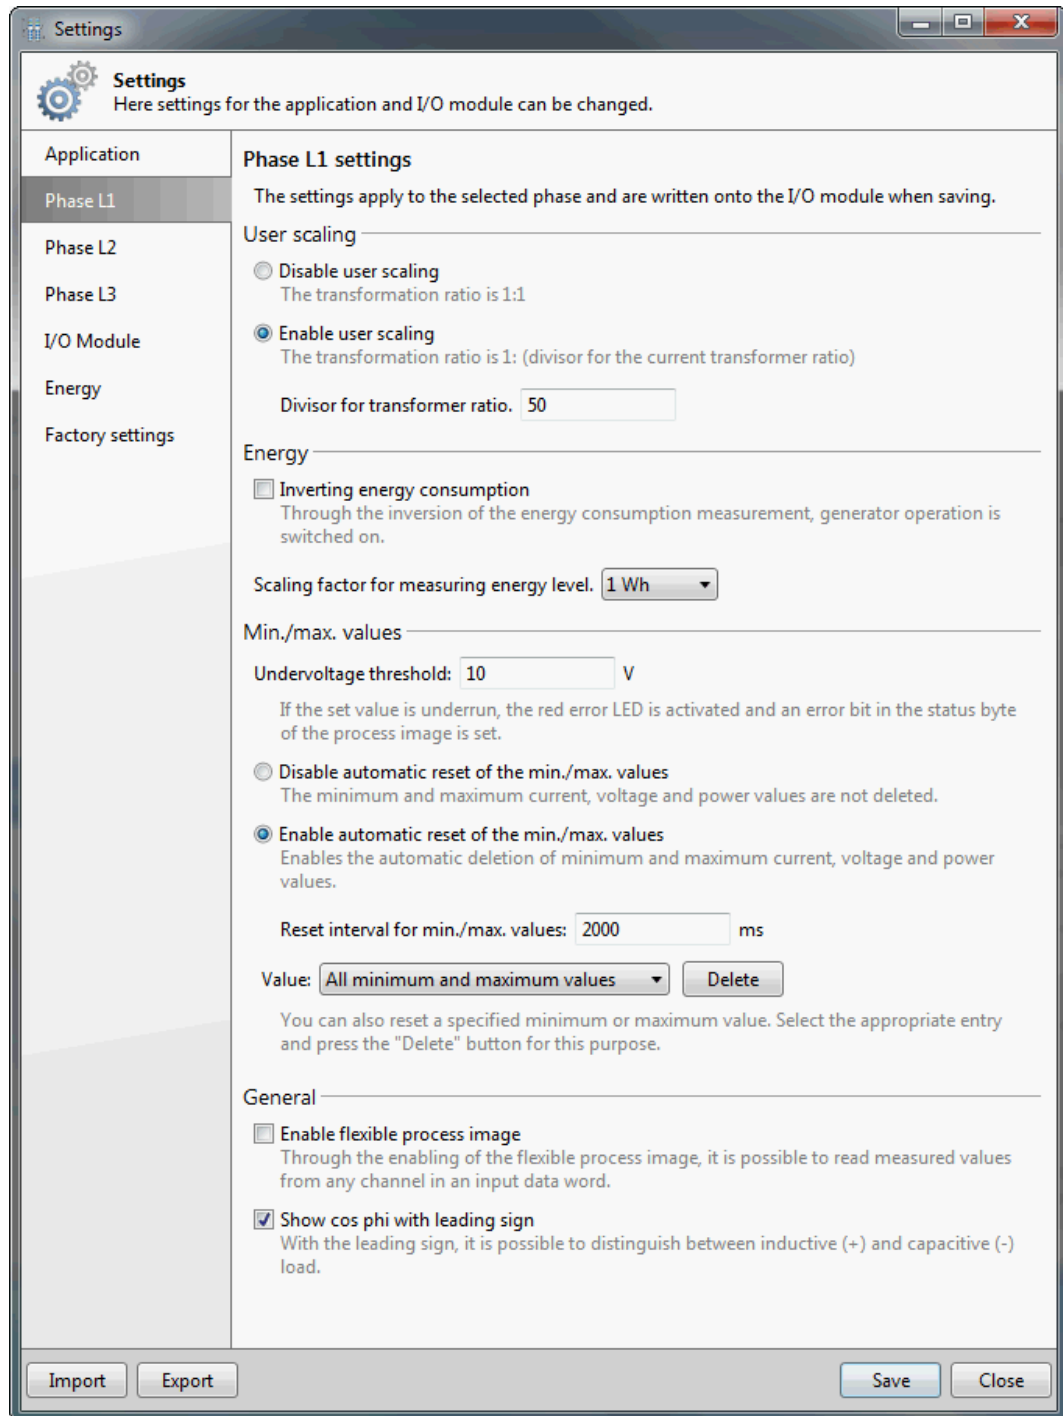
Settings

Settings
Here settings for the application and I/O module can be changed.

Application
Phase L1
Phase L2
Phase L3
I/O Module
Energy
Factory settings

Phase L1 settings
The settings apply to the selected phase and are written onto the I/O module when saving.

User scaling
Disable user scaling
The transformation ratio is 1:1
Enable user scaling
The transformation ratio is 1: (divisor for the current transformer ratio)
Divisor for transformer ratio. 50

Energy
Inverting energy consumption
Through the inversion of the energy consumption measurement, generator operation is switched on.
Scaling factor for measuring energy level. 1 Wh

Min./max. values
Undervoltage threshold: 10 V
If the set value is underrun, the red error LED is activated and an error bit in the status byte of the process image is set.
Disable automatic reset of the min./max. values
The minimum and maximum current, voltage and power values are not deleted.
Enable automatic reset of the min./max. values
Enables the automatic deletion of minimum and maximum current, voltage and power values.
Reset interval for min./max. values: 2000 ms
Value: All minimum and maximum values Delete
You can also reset a specified minimum or maximum value. Select the appropriate entry and press the "Delete" button for this purpose.

General
Enable flexible process image
Through the enabling of the flexible process image, it is possible to read measured values from any channel in an input data word.
Show cos phi with leading sign
With the leading sign, it is possible to distinguish between inductive (+) and capacitive (-) load.

Import Export Save Close